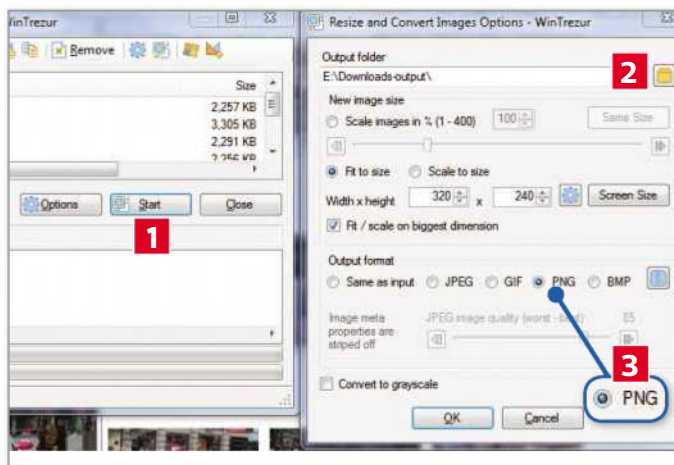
VinTrezur

Remove

Size
2,257 KB
3,305 KB
2,291 KB
2,256 KB

Options
Start
Close

1

Resize and Convert Images Options - WinTrezur

Output folder
E:\Downloads-output\

2

New image size
Scale images in % (1 - 400)
100
Same Size

Fit to size
Scale to size
Width x height
320
x
240
Screen Size
Fit / scale on biggest dimension

Output format
Same as input
JPEG
GIF
PNG
BMP

Image meta properties are striped off
JPEG image quality (worst - best)
85

3

Convert to grayscale

OK
Cancel

PNG